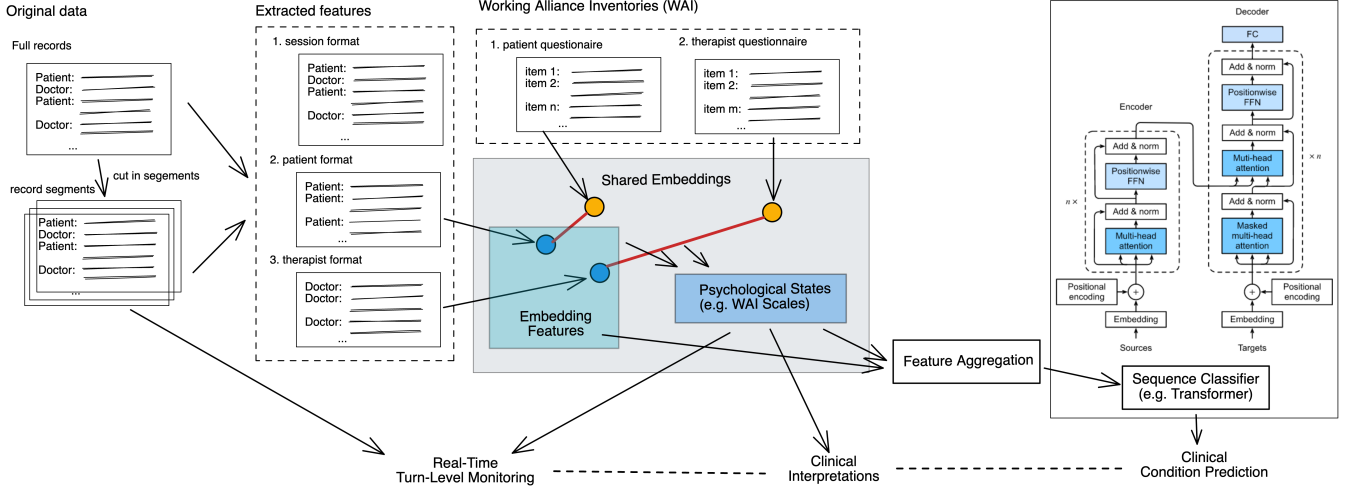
Original data

Full records

Patient:
Doctor:
Patient:

Doctor:
...

cut in segements

record segments

Patient:
Doctor:
Patient:

Doctor:
...

Extracted features

1. session format

Patient:
Doctor:
Patient:

Doctor:
...

2. patient format

Patient:
Patient:

Patient:
...

3. therapist format

Doctor:
Doctor:

Doctor:
...

Working Alliance Inventories (WAI)

1. patient questionaire

item 1:
item 2:

item n:
...

2. therapist questionnaire

item 1:
item 2:

item m:
...

Shared Embeddings

Embedding Features

Psychological States (e.g. WAI Scales)

Feature Aggregation

Sequence Classifier (e.g. Transformer)

Decoder

FC

Add & norm

Positionwise FFN

Add & norm

Multi-head attention

Add & norm

Masked multi-head attention

× n

Encoder

Add & norm

Positionwise FFN

Add & norm

Multi-head attention

n ×

Positional encoding

Embedding

Sources

Positional encoding

Embedding

Targets

Real-Time Turn-Level Monitoring

Clinical Interpretations

Clinical Condition Prediction